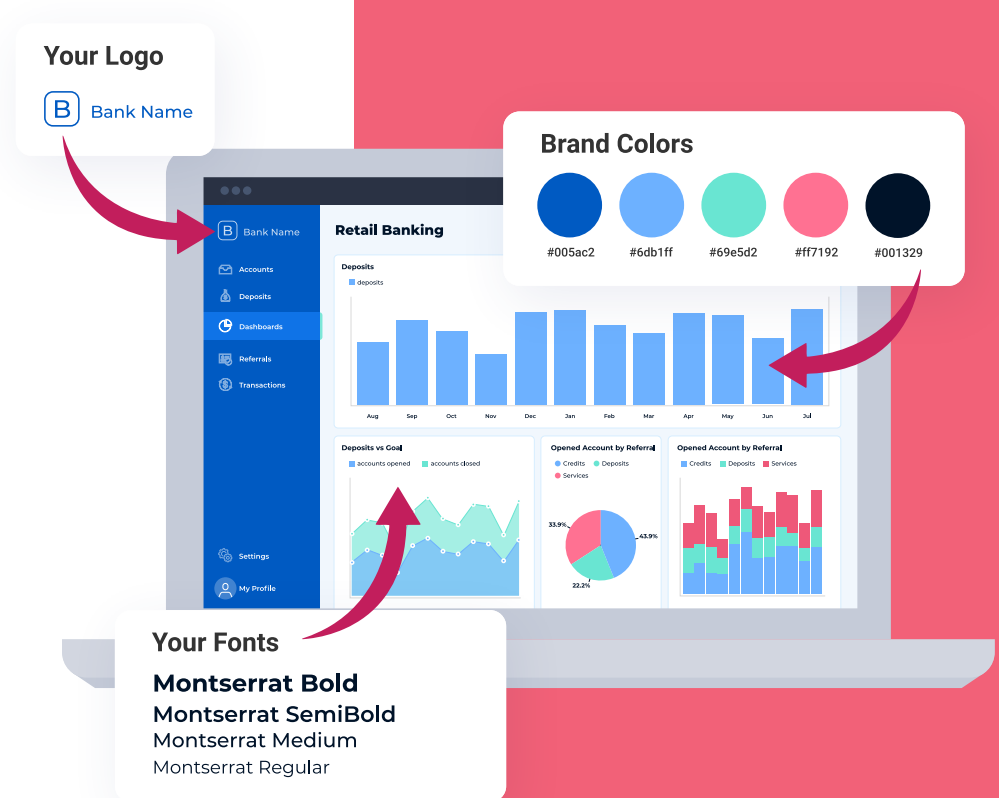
Your Logo

B Bank Name

Brand Colors

#005ac2 #6db1ff #69e5d2 #ff7192 #001329

B Bank Name

Accounts
Deposits
Dashboards
Referrals
Transactions

Settings
My Profile

Retail Banking

Deposits
deposits

Aug Sep Oct Nov Dec Jan Feb Mar Apr May Jun Jul

Deposits vs Goal
accounts opened accounts closed

Opened Account by Referral
Credits Deposits Services
33.9% 43.9% 22.2%

Opened Account by Referral
Credits Deposits Services

Your Fonts

Montserrat Bold
Montserrat SemiBold
Montserrat Medium
Montserrat Regular